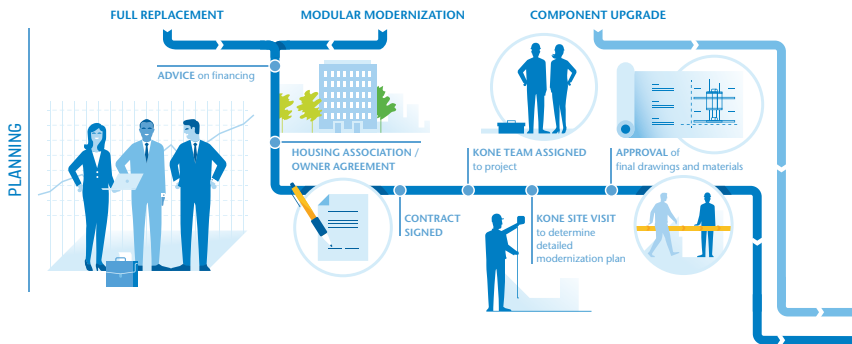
FULL REPLACEMENT

MODULAR MODERNIZATION

COMPONENT UPGRADE

PLANNING

ADVICE on financing

HOUSING ASSOCIATION / OWNER AGREEMENT

CONTRACT SIGNED

KONE TEAM ASSIGNED to project

KONE SITE VISIT to determine detailed modernization plan

APPROVAL of final drawings and materials